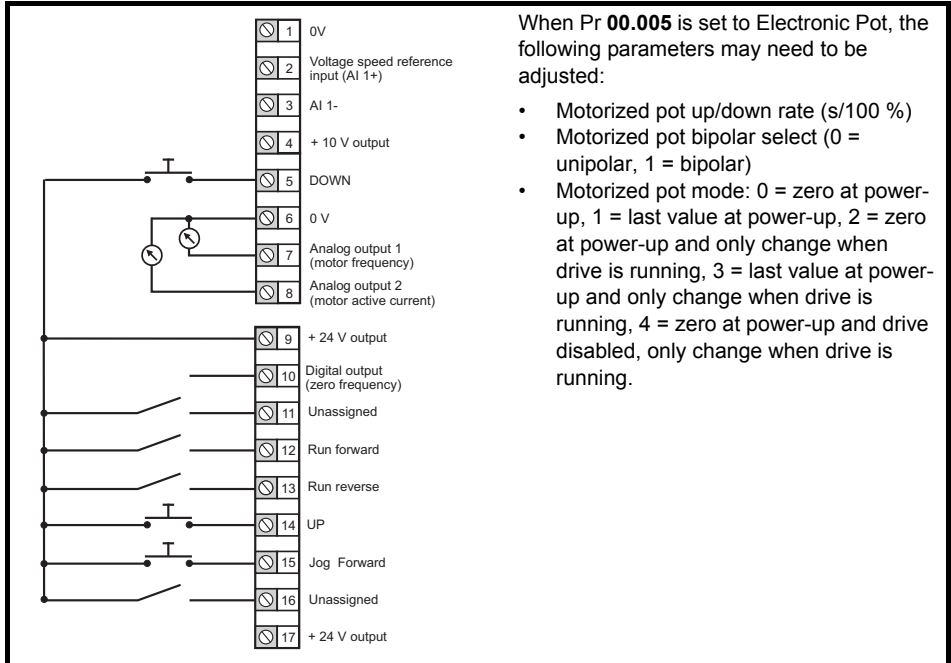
1 0V
2 Voltage speed reference input (AI 1+)
3 AI 1-
4 + 10 V output
5 DOWN
6 0 V
7 Analog output 1 (motor frequency)
8 Analog output 2 (motor active current)
9 + 24 V output
10 Digital output (zero frequency)
11 Unassigned
12 Run forward
13 Run reverse
14 UP
15 Jog Forward
16 Unassigned
17 + 24 V output

When Pr **00.005** is set to Electronic Pot, the following parameters may need to be adjusted:

• Motorized pot up/down rate (s/100 %)
• Motorized pot bipolar select (0 = unipolar, 1 = bipolar)
• Motorized pot mode: 0 = zero at power-up, 1 = last value at power-up, 2 = zero at power-up and only change when drive is running, 3 = last value at power-up and only change when drive is running, 4 = zero at power-up and drive disabled, only change when drive is running.